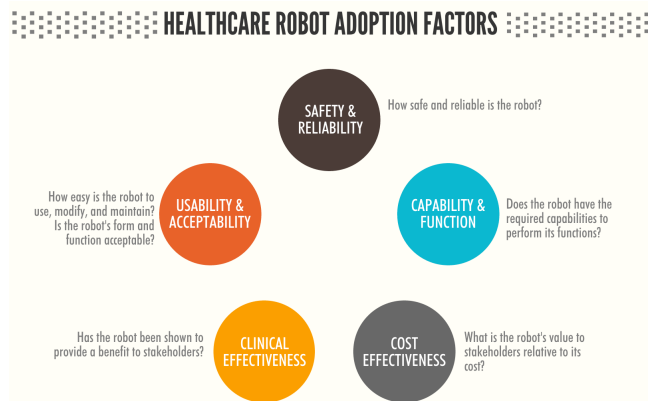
HEALTHCARE ROBOT ADOPTION FACTORS

SAFETY & RELIABILITY

How safe and reliable is the robot?

How easy is the robot to use, modify, and maintain? Is the robot's form and function acceptable?

USABILITY & ACCEPTABILITY

CAPABILITY & FUNCTION

Does the robot have the required capabilities to perform its functions?

Has the robot been shown to provide a benefit to stakeholders?

CLINICAL EFFECTIVENESS

COST EFFECTIVENESS

What is the robot's value to stakeholders relative to its cost?